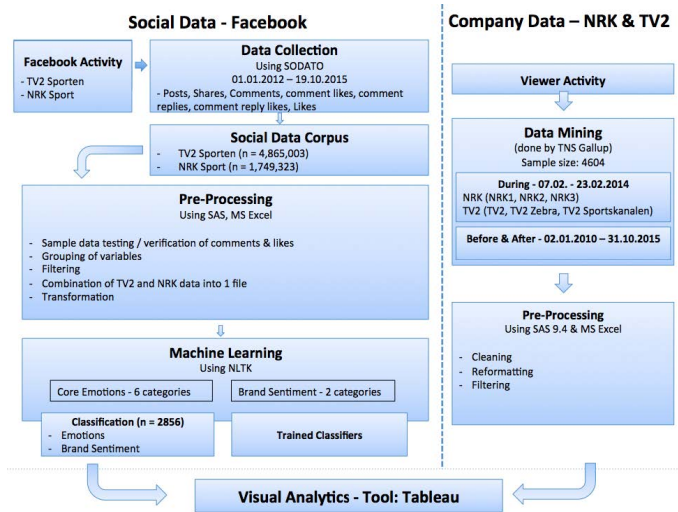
Social Data - Facebook

Facebook Activity
- TV2 Sporten
- NRK Sport

Data Collection
Using SODATO
01.01.2012 – 19.10.2015
- Posts, Shares, Comments, comment likes, comment replies, comment reply likes, Likes

Social Data Corpus
- TV2 Sporten (n = 4,865,003)
- NRK Sport (n = 1,749,323)

Pre-Processing
Using SAS, MS Excel
- Sample data testing / verification of comments & likes
- Grouping of variables
- Filtering
- Combination of TV2 and NRK data into 1 file
- Transformation

Machine Learning
Using NLTK
Core Emotions - 6 categories
Brand Sentiment - 2 categories

Classification (n = 2856)
- Emotions
- Brand Sentiment

Trained Classifiers

Company Data – NRK & TV2

Viewer Activity

Data Mining
(done by TNS Gallup)
Sample size: 4604

During - 07.02. - 23.02.2014
NRK (NRK1, NRK2, NRK3)
TV2 (TV2, TV2 Zebra, TV2 Sportskanalen)

Before & After - 02.01.2010 – 31.10.2015

Pre-Processing
Using SAS 9.4 & MS Excel
- Cleaning
- Reformatting
- Filtering

Visual Analytics - Tool: Tableau